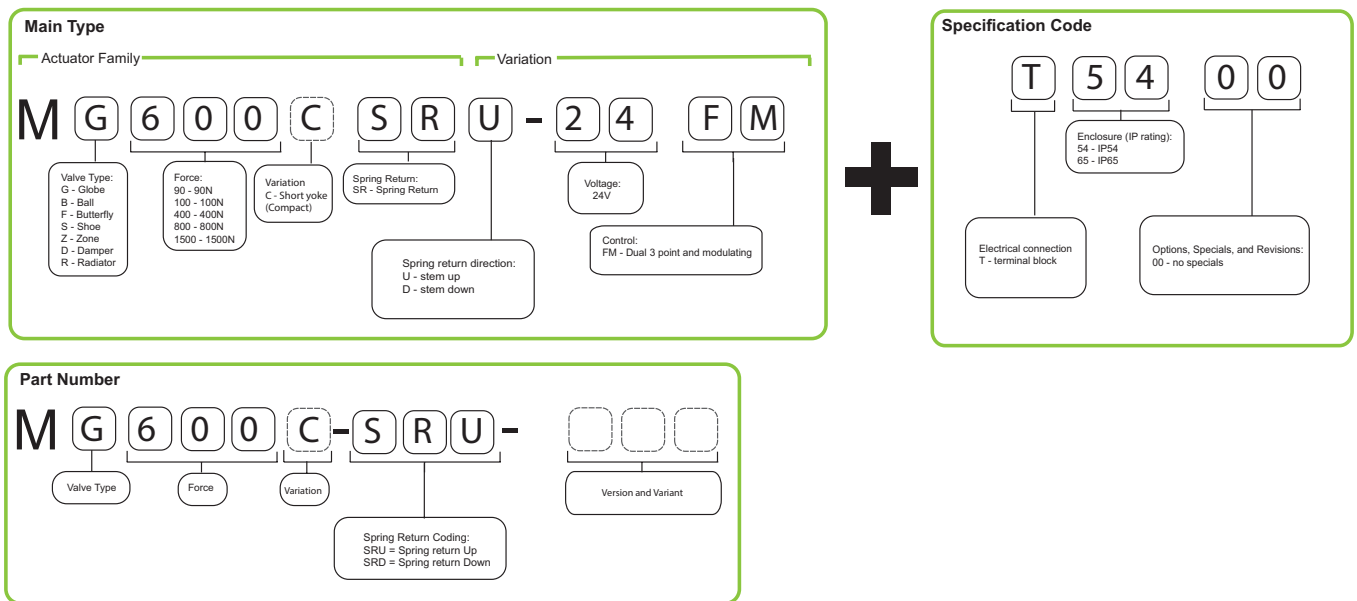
Main Type

Actuator Family

Variation

M G 6 0 0 C S R U - 2 4 F M

Valve Type:
G - Globe
B - Ball
F - Butterfly
S - Shoe
Z - Zone
D - Damper
R - Radiator

Force:
90 - 90N
100 - 100N
400 - 400N
800 - 800N
1500 - 1500N

Variation
C - Short yoke (Compact)

Spring Return:
SR - Spring Return

Voltage:
24V

Spring return direction:
U - stem up
D - stem down

Control:
FM - Dual 3 point and modulating

Specification Code

T 5 4 0 0

Enclosure (IP rating):
54 - IP54
65 - IP65

Electrical connection
T - terminal block

Options, Specials, and Revisions:
00 - no specials

Part Number

M G 6 0 0 C - S R U -

Valve Type

Force

Variation

Version and Variant

Spring Return Coding:
SRU = Spring return Up
SRD = Spring return Down